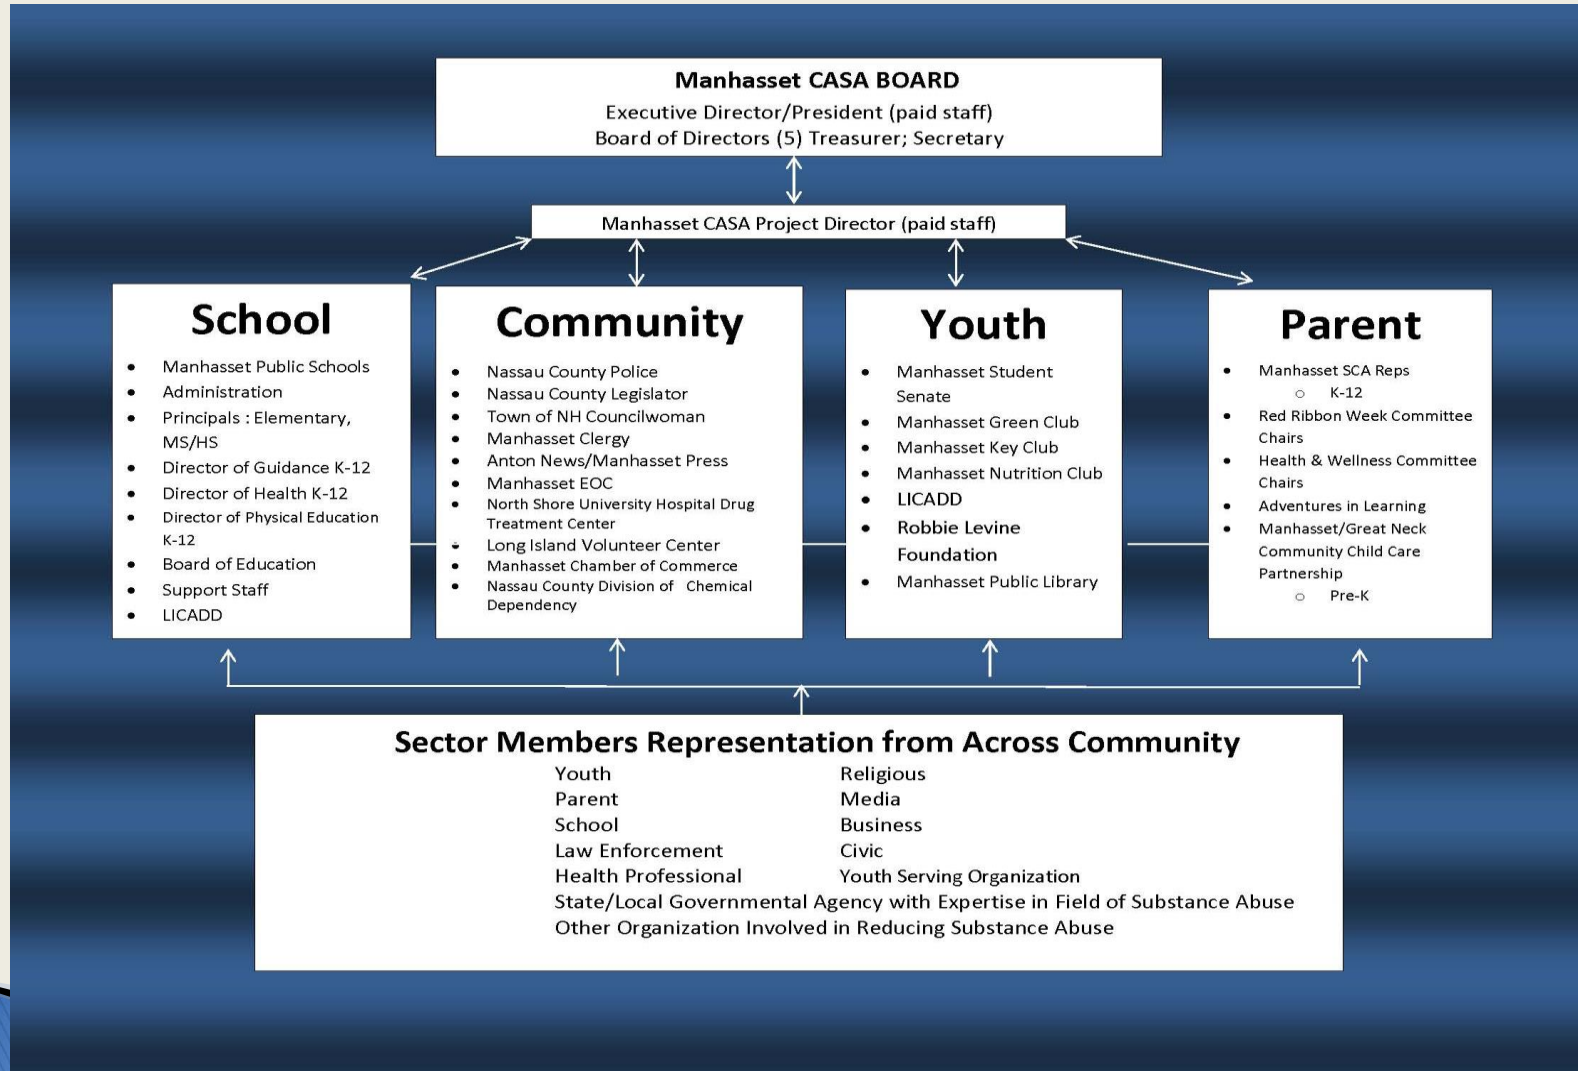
Manhasset CASA BOARD
Executive Director/President (paid staff)
Board of Directors (5) Treasurer; Secretary

Manhasset CASA Project Director (paid staff)

School
- Manhasset Public Schools
- Administration
- Principals : Elementary, MS/HS
- Director of Guidance K-12
- Director of Health K-12
- Director of Physical Education K-12
- Board of Education
- Support Staff
- LICADD

Community
- Nassau County Police
- Nassau County Legislator
- Town of NH Councilwoman
- Manhasset Clergy
- Anton News/Manhasset Press
- Manhasset EOC
- North Shore University Hospital Drug Treatment Center
- Long Island Volunteer Center
- Manhasset Chamber of Commerce
- Nassau County Division of Chemical Dependency

Youth
- Manhasset Student Senate
- Manhasset Green Club
- Manhasset Key Club
- Manhasset Nutrition Club
- LICADD
- Robbie Levine Foundation
- Manhasset Public Library

Parent
- Manhasset SCA Reps
  - K-12
- Red Ribbon Week Committee Chairs
- Health & Wellness Committee Chairs
- Adventures in Learning
- Manhasset/Great Neck Community Child Care Partnership
  - Pre-K

Sector Members Representation from Across Community
Youth
Parent
School
Law Enforcement
Health Professional
Religious
Media
Business
Civic
Youth Serving Organization
State/Local Governmental Agency with Expertise in Field of Substance Abuse
Other Organization Involved in Reducing Substance Abuse